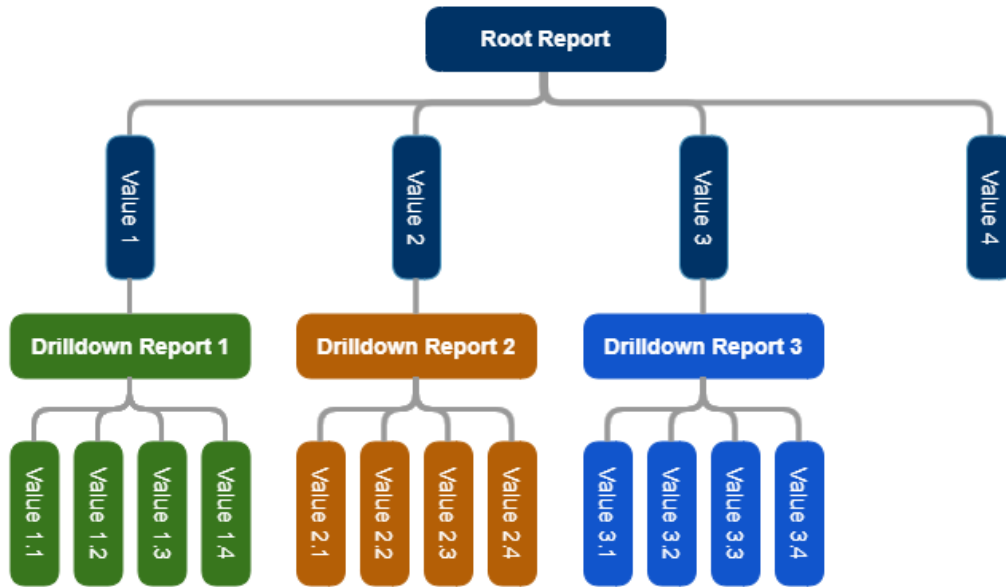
Root Report

Value 1

Value 2

Value 3

Value 4

Drilldown Report 1

Drilldown Report 2

Drilldown Report 3

Value 1.1

Value 1.2

Value 1.3

Value 1.4

Value 2.1

Value 2.2

Value 2.3

Value 2.4

Value 3.1

Value 3.2

Value 3.3

Value 3.4